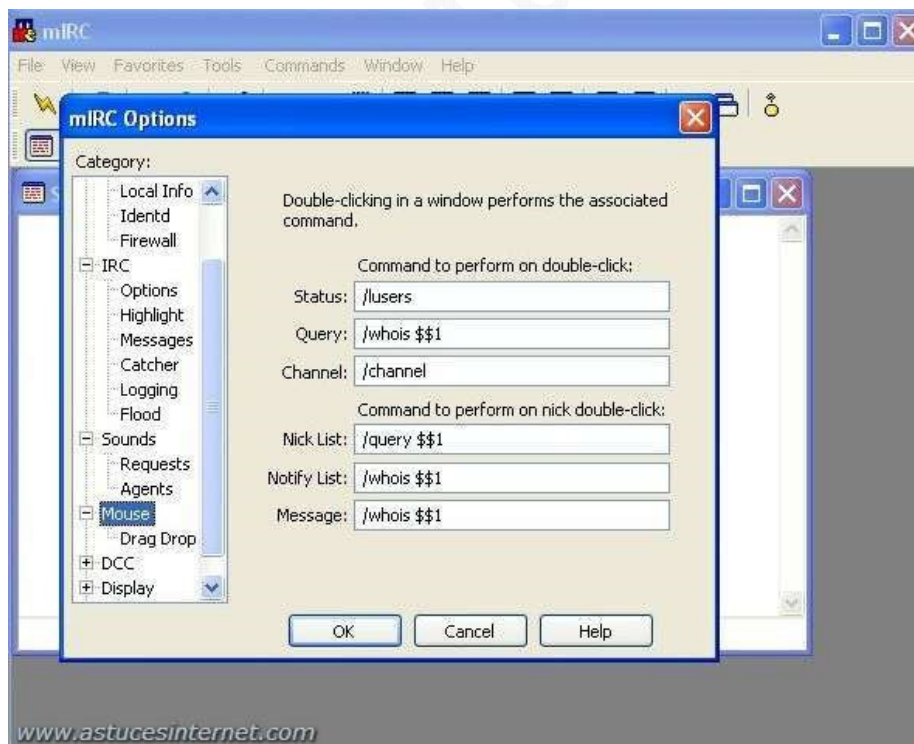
mIRC

File View Favorites Tools Commands Window Help

mIRC Options

Category:

Local Info
Identd
Firewall
IRC
Options
Highlight
Messages
Catcher
Logging
Flood
Sounds
Requests
Agents
Mouse
Drag Drop
DCC
Display

Double-clicking in a window performs the associated command.

Command to perform on double-click:

Status: /lusers

Query: /whois $$1

Channel: /channel

Command to perform on nick double-click:

Nick List: /query $$1

Notify List: /whois $$1

Message: /whois $$1

OK Cancel Help

www.astucesinternet.com